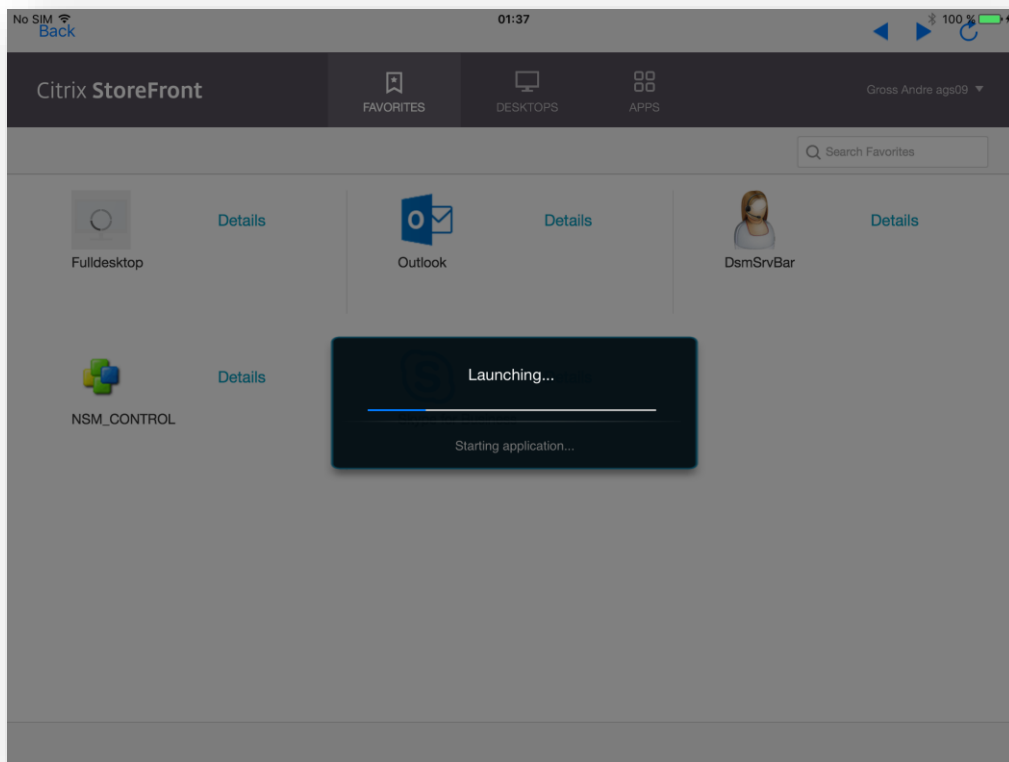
No SIM
Back
01:37
100 %

Citrix StoreFront
FAVORITES
DESKTOPS
APPS
Gross Andre ags09

Search Favorites

Fulldesktop
Details
Outlook
Details
DsmSrvBar
Details

NSM_CONTROL
Details

Launching...
Starting application...